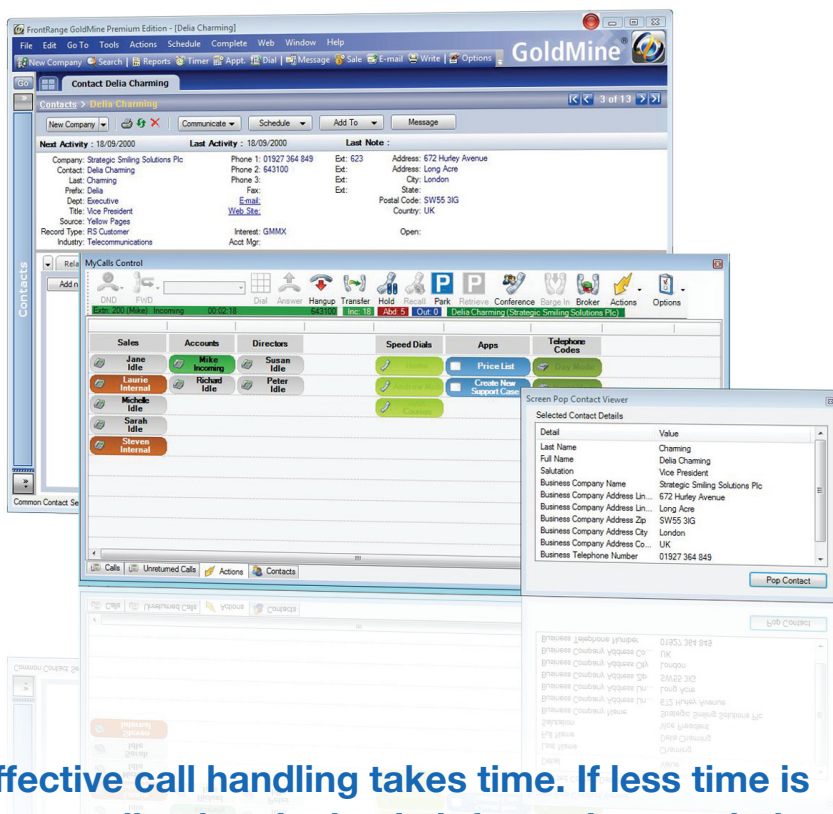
FrontRange GoldMine Premium Edition - [Delia Charming]

File Edit Go To Tools Actions Schedule Complete Web Window Help

New Company Search Reports Timer Appt. Dial Message Sale E-mail Write Options

GoldMine®

Go

Contact Delia Charming

Contacts > Delia Charming

3 of 13

New Company | Communicate | Schedule | Add To | Message

Next Activity : 18/09/2000 Last Activity : 18/09/2000 Last Note :

Company: Strategic Smiling Solutions Plc
Contact: Delia Charming
Last: Charming
Prefix: Delia
Dept: Executive
Title: Vice President
Source: Yellow Pages
Record Type: RS Customer
Industry: Telecommunications

Phone 1: 01927 364 849 Ext: 623
Phone 2: 643100 Ext:
Phone 3: Ext:
Fax: Ext:
E-mail:
Web Site:
Interest: GMMX
Acct Mgr:

Address: 672 Hurley Avenue
Address: Long Acre
City: London
State:
Postal Code: SW55 3IG
Country: UK
Open:

Contacts

Common Contact Se

MyCalls Control

DND FWD Dial Answer Hangup Transfer Hold Recall Park Retrieve Conference Barge In Broker Actions Options

Extn: 200 (Mike) Incoming 00:02:18 643100 Inc: 18 Abd: 5 Out: 0 Delia Charming (Strategic Smiling Solutions Plc)

| Sales | Accounts | Directors | | Speed Dials | Apps | Telephone Codes |
|---|---|---|---|---|---|---|
| Jane Idle | Mike Incoming | Susan Idle | | | Price List | Day Mode |
| Laurie Internal | Richard Idle | Peter Idle | | | Create New Support Case | |
| Michelle Idle | | | | | | |
| Sarah Idle | | | | | | |
| Steven Internal | | | | | | |

Calls Unreturned Calls Actions Contacts

Screen Pop Contact Viewer

Selected Contact Details

| Detail | Value |
|---|---|
| Last Name | Charming |
| Full Name | Delia Charming |
| Salutation | Vice President |
| Business Company Name | Strategic Smiling Solutions Plc |
| Business Company Address Lin... | 672 Hurley Avenue |
| Business Company Address Lin... | Long Acre |
| Business Company Address Zip | SW55 3IG |
| Business Company Address City | London |
| Business Company Address Co... | UK |
| Business Telephone Number | 01927 364 849 |

Pop Contact

ffective call handling takes time. If less time is